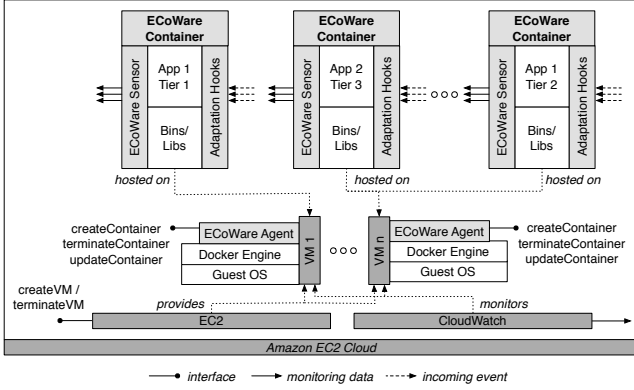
ECoWare Container

ECoWare Sensor

App 1 Tier 1

Bins/ Libs

Adaptation Hooks

ECoWare Container

ECoWare Sensor

App 2 Tier 3

Bins/ Libs

Adaptation Hooks

ECoWare Container

ECoWare Sensor

App 1 Tier 2

Bins/ Libs

Adaptation Hooks

hosted on

hosted on

hosted on

createContainer terminateContainer updateContainer

ECoWare Agent

Docker Engine

Guest OS

VM 1

VM n

ECoWare Agent

Docker Engine

Guest OS

createContainer terminateContainer updateContainer

createVM / terminateVM

provides

monitors

EC2

CloudWatch

Amazon EC2 Cloud

interface

monitoring data

incoming event